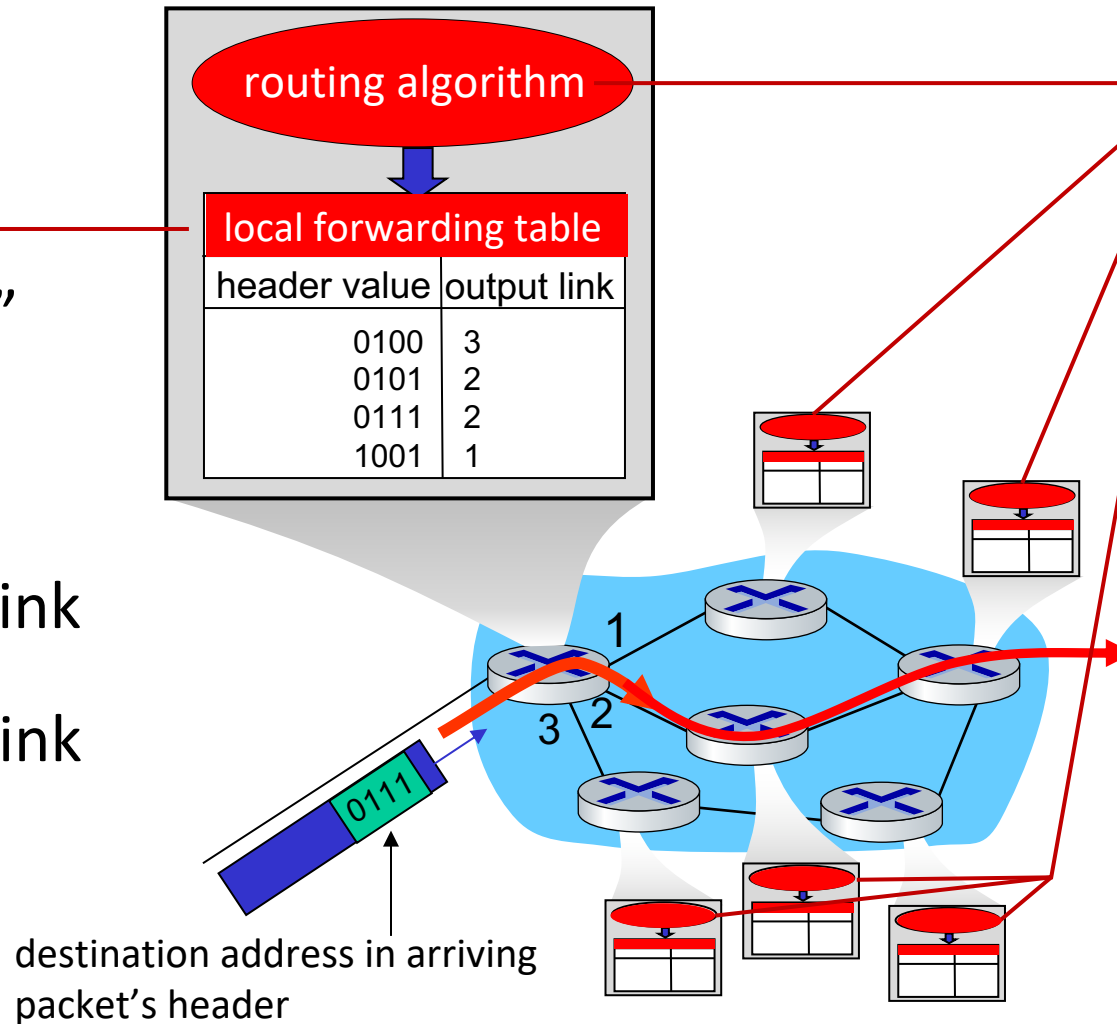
routing algorithm

local forwarding table

| header value | output link |
|---|---|
| 0100 | 3 |
| 0101 | 2 |
| 0111 | 2 |
| 1001 | 1 |

,

ink

ink

1

2

3

0111

destination address in arriving packet's header